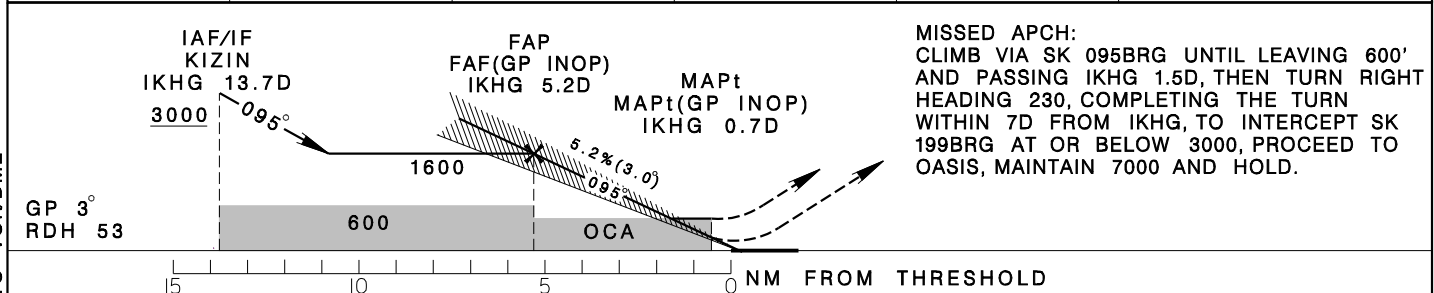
IAF/IF
KIZIN
IKHG 13.7D
3000

095°

FAP
FAF(GP INOP)
IKHG 5.2D

MAPt
MAPt(GP INOP)
IKHG 0.7D

1600

5.2%(3.0°)
095°

GP 3°
RDH 53

600

OCA

MISSED APCH:
CLIMB VIA SK 095BRG UNTIL LEAVING 600' AND PASSING IKHG 1.5D, THEN TURN RIGHT HEADING 230, COMPLETING THE TURN WITHIN 7D FROM IKHG, TO INTERCEPT SK 199BRG AT OR BELOW 3000, PROCEED TO OASIS, MAINTAIN 7000 AND HOLD.

15 10 5 0 NM FROM THRESHOLD